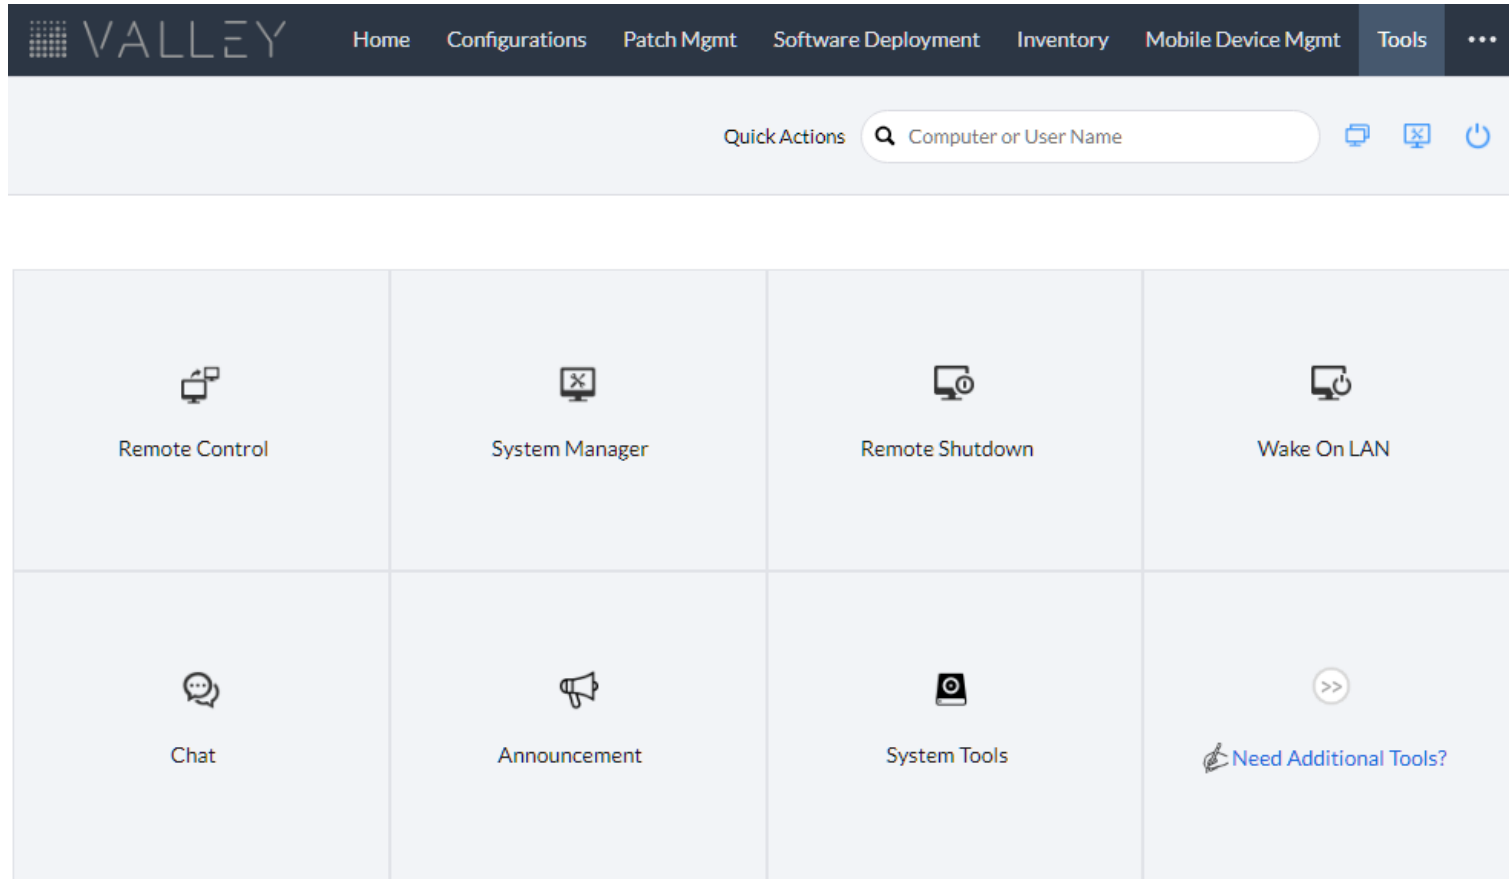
VALLEY Home Configurations Patch Mgmt Software Deployment Inventory Mobile Device Mgmt Tools •••

Quick Actions Computer or User Name

Remote Control

System Manager

Remote Shutdown

Wake On LAN

Chat

Announcement

System Tools

>>

Need Additional Tools?